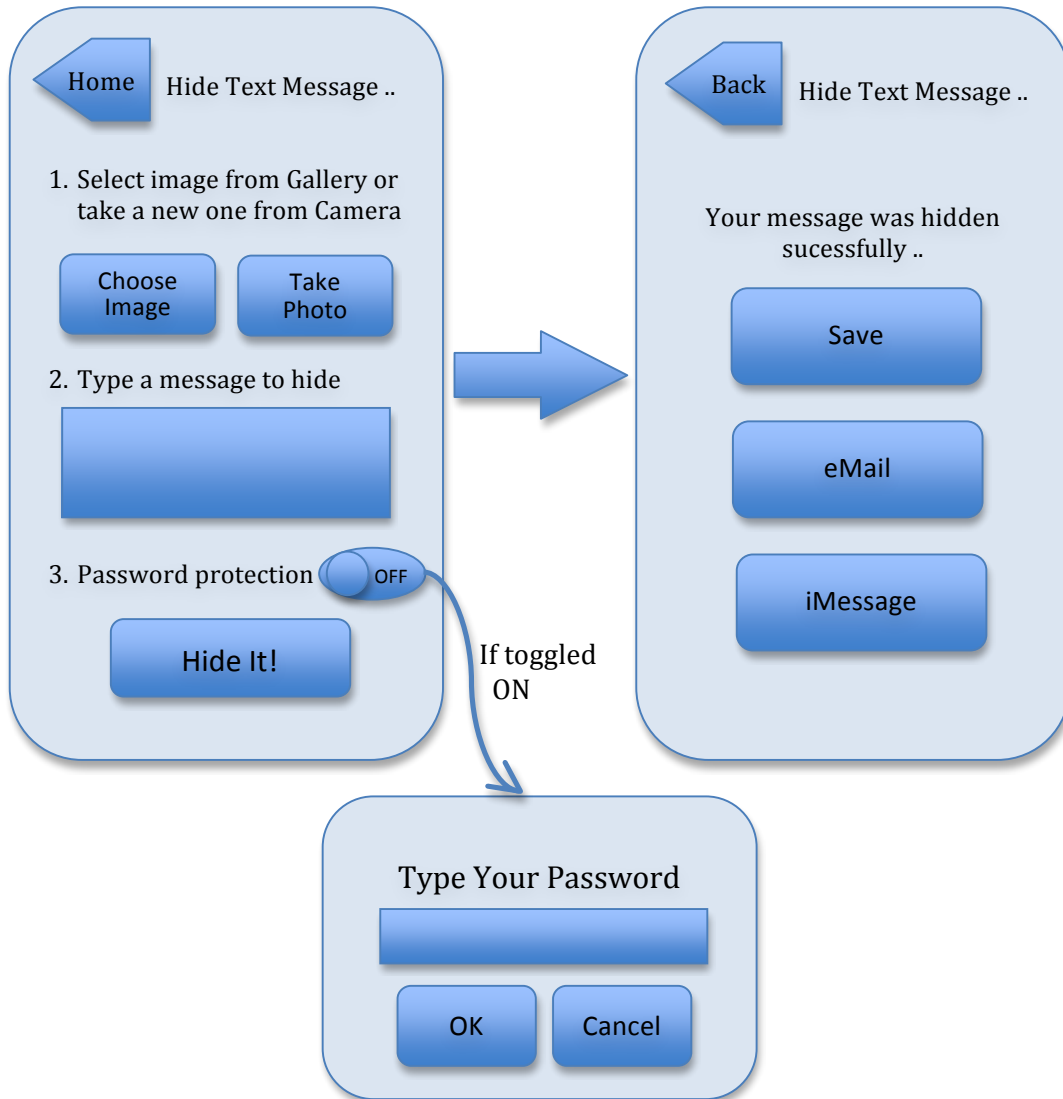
Home Hide Text Message ..

1. Select image from Gallery or take a new one from Camera

Choose Image

Take Photo

2. Type a message to hide

3. Password protection OFF

Hide It!

If toggled ON

Back Hide Text Message ..

Your message was hidden sucessfully ..

Save

eMail

iMessage

Type Your Password

OK

Cancel